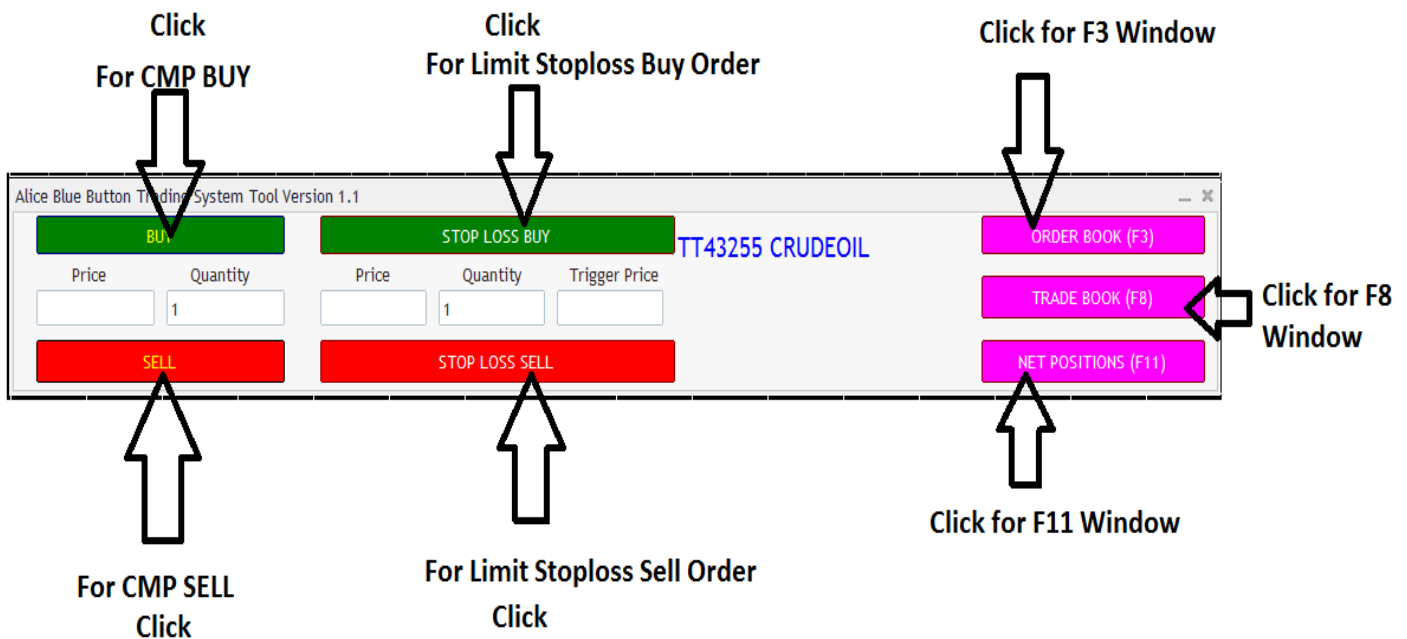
Click

For CMP BUY

Click
For Limit Stoploss Buy Order

Click for F3 Window

Alice Blue Button Trading System Tool Version 1.1

BUY

STOP LOSS BUY

TT43255 CRUDEOIL

ORDER BOOK (F3)

Price

Quantity

Price

Quantity

Trigger Price

1

1

TRADE BOOK (F8)

Click for F8 Window

SELL

STOP LOSS SELL

NET POSITIONS (F11)

Click for F11 Window

For CMP SELL
Click

For Limit Stoploss Sell Order

Click